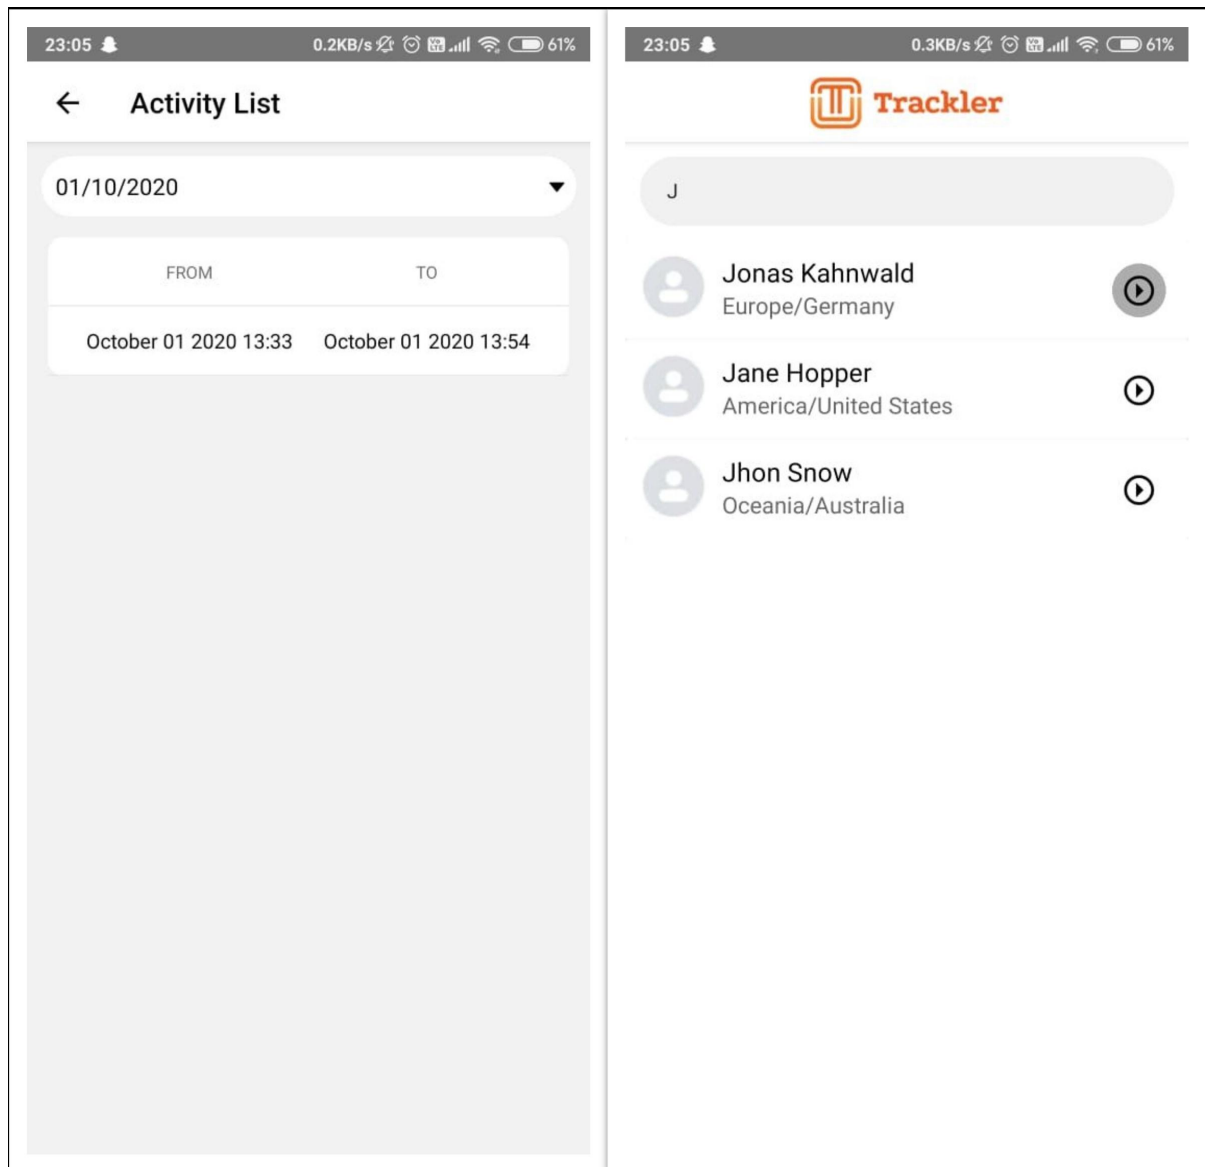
23:05 0.2KB/s 61%

Activity List

01/10/2020

| FROM | TO |
|---|---|
| October 01 2020 13:33 | October 01 2020 13:54 |

23:05 0.3KB/s 61%

Trackler

J

Jonas Kahnwald
Europe/Germany

Jane Hopper
America/United States

Jhon Snow
Oceania/Australia